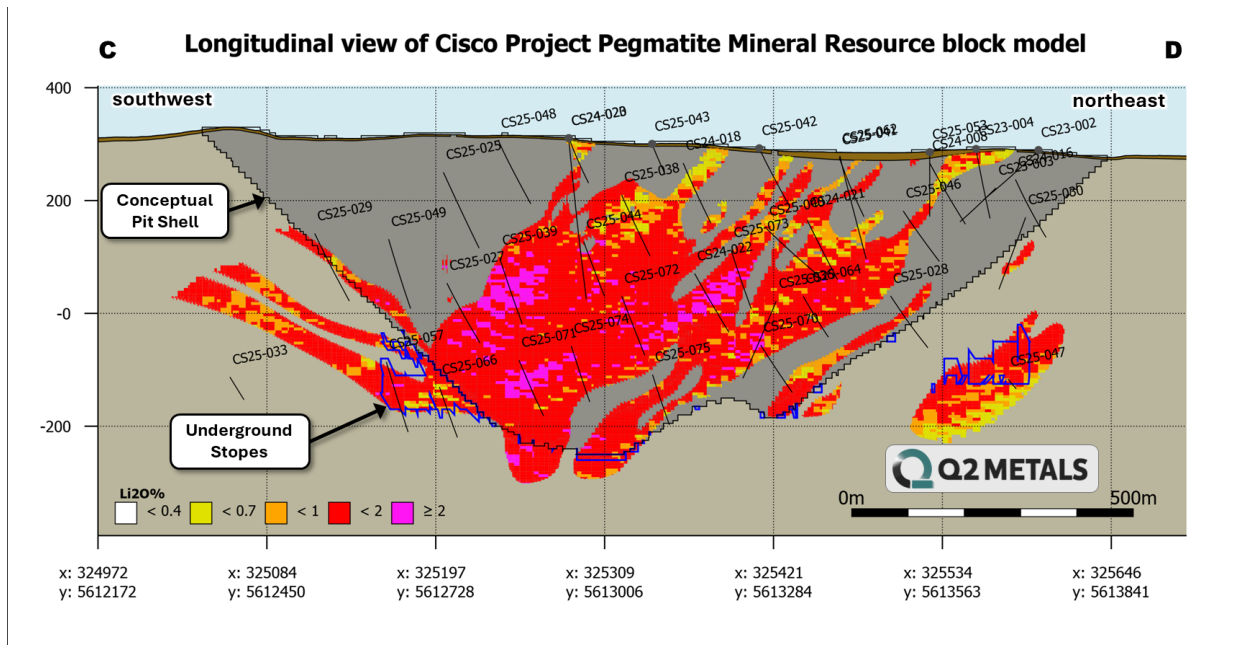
C Longitudinal view of Cisco Project Pegmatite Mineral Resource block model D

400
200
-0
-200

southwest
northeast

Conceptual Pit Shell

Underground Stopes

CS25-048
CS24-020
CS25-043
CS24-018
CS25-042
CS25-062
CS25-053
CS23-004
CS23-002
CS24-006
CS25-016
CS25-003
CS25-025
CS25-038
CS25-046
CS25-030
CS25-029
CS25-049
CS25-044
CS25-040
CS24-021
CS25-073
CS25-039
CS25-027
CS24-022
CS25-072
CS25-036
CS25-064
CS25-028
CS25-057
CS25-071
CS25-074
CS25-070
CS25-033
CS25-066
CS25-075
CS25-047

Li2O%
< 0.4
< 0.7
< 1
< 2
≥ 2

Q2 METALS

0m
500m

x: 324972
y: 5612172
x: 325084
y: 5612450
x: 325197
y: 5612728
x: 325309
y: 5613006
x: 325421
y: 5613284
x: 325534
y: 5613563
x: 325646
y: 5613841